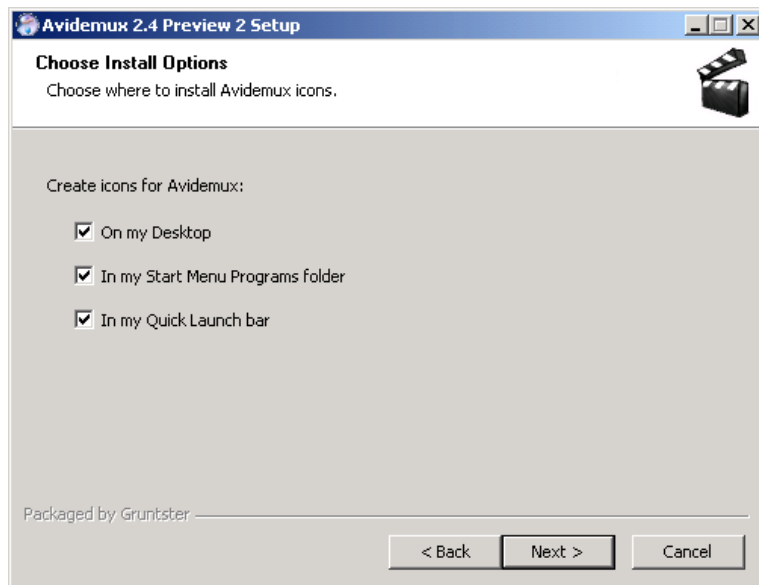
Avidemux 2.4 Preview 2 Setup

Choose Install Options
Choose where to install Avidemux icons.

Create icons for Avidemux:

☑ On my Desktop

☑ In my Start Menu Programs folder

☑ In my Quick Launch bar

Packaged by Gruntster

< Back | Next > | Cancel